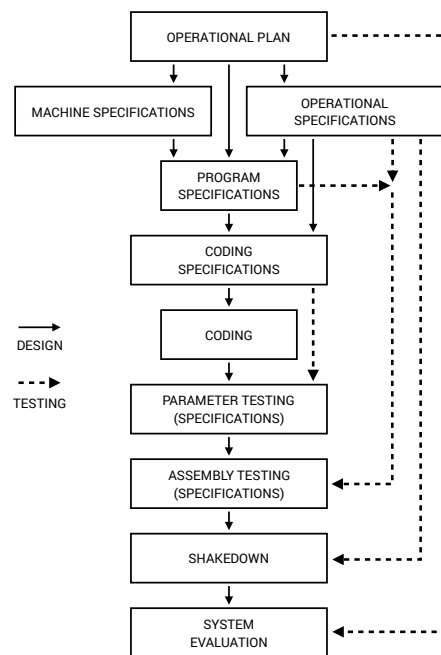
OPERATIONAL PLAN

MACHINE SPECIFICATIONS

OPERATIONAL SPECIFICATIONS

PROGRAM SPECIFICATIONS

CODING SPECIFICATIONS

CODING

DESIGN

TESTING

PARAMETER TESTING (SPECIFICATIONS)

ASSEMBLY TESTING (SPECIFICATIONS)

SHAKEDOWN

SYSTEM EVALUATION